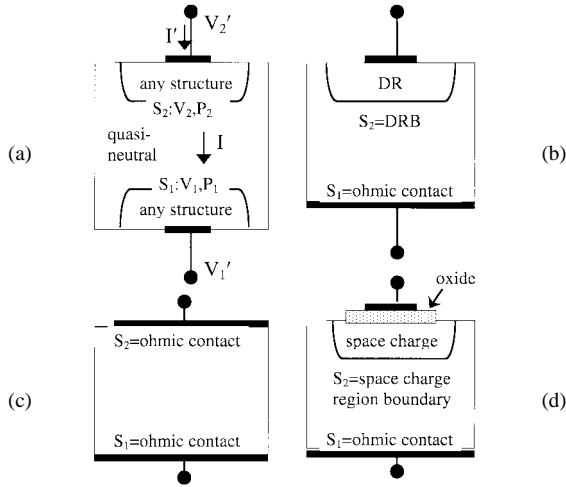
I′ $V_2'$

any structure

$S_2$:$V_2$,$P_2$

quasi-neutral

I

$S_1$:$V_1$,$P_1$

any structure

$V_1'$

(a)

DR

$S_2$=DRB

$S_1$=ohmic contact

(b)

$S_2$=ohmic contact

$S_1$=ohmic contact

(c)

oxide

space charge

$S_2$=space charge region boundary

$S_1$=ohmic contact

(d)